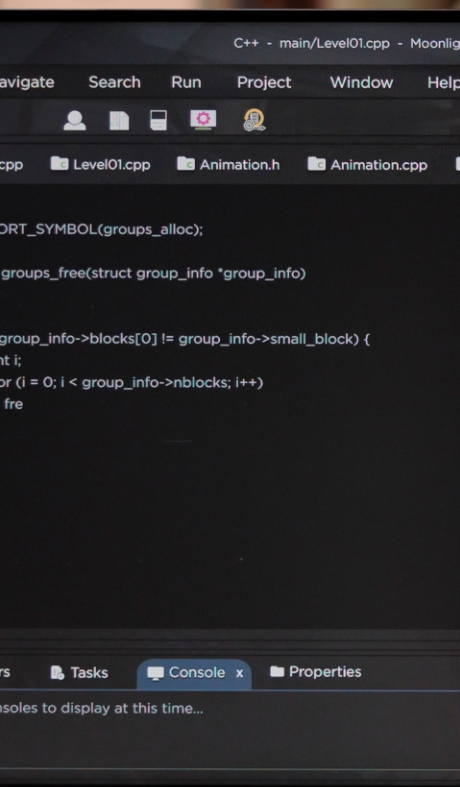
C++ - main/Level01.cpp - Moonlig

avigate Search Run Project Window Help

cpp Level01.cpp Animation.h Animation.cpp

ORT_SYMBOL(groups_alloc);

groups_free(struct group_info *group_info)

group_info->blocks[0] != group_info->small_block) {
nt i;
or (i = 0; i < group_info->nblocks; i++)
fre

rs Tasks Console x Properties

nsoles to display at this time...